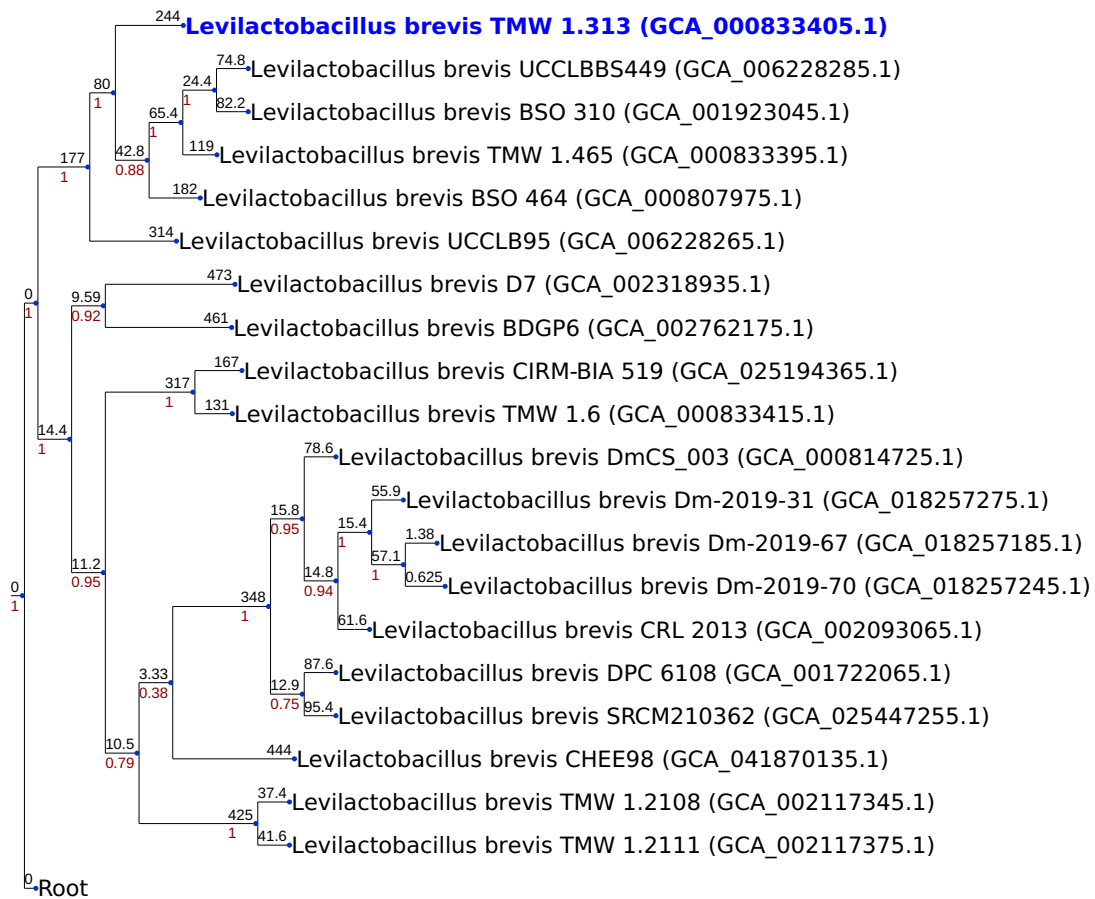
244 Levilactobacillus brevis TMW 1.313 (GCA_000833405.1)
80
1
74.8 Levilactobacillus brevis UCCLBBS449 (GCA_006228285.1)
24.4
1
82.2 Levilactobacillus brevis BSO 310 (GCA_001923045.1)
65.4
1
119 Levilactobacillus brevis TMW 1.465 (GCA_000833395.1)
42.8
0.88
182 Levilactobacillus brevis BSO 464 (GCA_000807975.1)
177
1
314 Levilactobacillus brevis UCCLB95 (GCA_006228265.1)
0
1
473 Levilactobacillus brevis D7 (GCA_002318935.1)
9.59
0.92
461 Levilactobacillus brevis BDGP6 (GCA_002762175.1)
167 Levilactobacillus brevis CIRM-BIA 519 (GCA_025194365.1)
317
1
131 Levilactobacillus brevis TMW 1.6 (GCA_000833415.1)
14.4
1
78.6 Levilactobacillus brevis DmCS_003 (GCA_000814725.1)
55.9 Levilactobacillus brevis Dm-2019-31 (GCA_018257275.1)
15.8
0.95
15.4
1
1.38 Levilactobacillus brevis Dm-2019-67 (GCA_018257185.1)
57.1
1
0.625 Levilactobacillus brevis Dm-2019-70 (GCA_018257245.1)
14.8
0.94
11.2
0.95
0
1
348
1
61.6 Levilactobacillus brevis CRL 2013 (GCA_002093065.1)
87.6 Levilactobacillus brevis DPC 6108 (GCA_001722065.1)
3.33
0.38
12.9
0.75
95.4 Levilactobacillus brevis SRCM210362 (GCA_025447255.1)
10.5
0.79
444 Levilactobacillus brevis CHEE98 (GCA_041870135.1)
37.4 Levilactobacillus brevis TMW 1.2108 (GCA_002117345.1)
425
1
41.6 Levilactobacillus brevis TMW 1.2111 (GCA_002117375.1)
0 Root